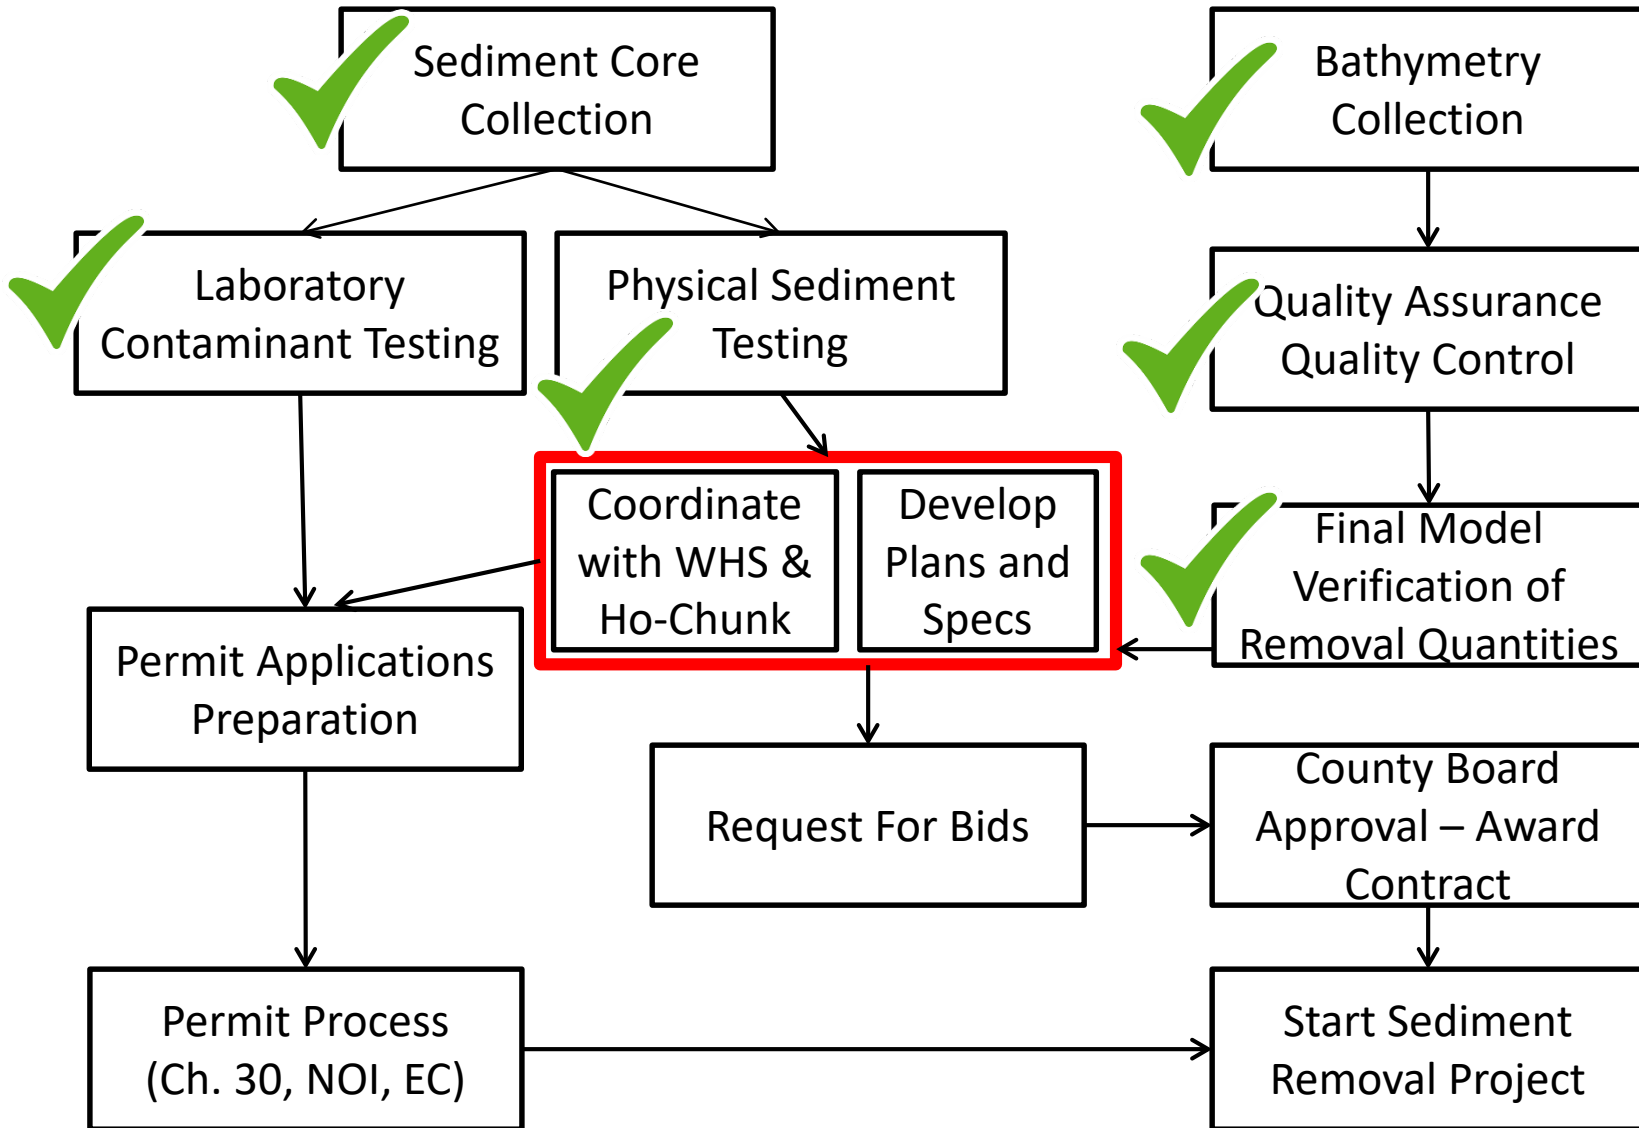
Sediment Core Collection

Bathymetry Collection

Laboratory Contaminant Testing

Physical Sediment Testing

Quality Assurance Quality Control

Coordinate with WHS & Ho-Chunk

Develop Plans and Specs

Final Model Verification of Removal Quantities

Permit Applications Preparation

Request For Bids

County Board Approval – Award Contract

Permit Process (Ch. 30, NOI, EC)

Start Sediment Removal Project